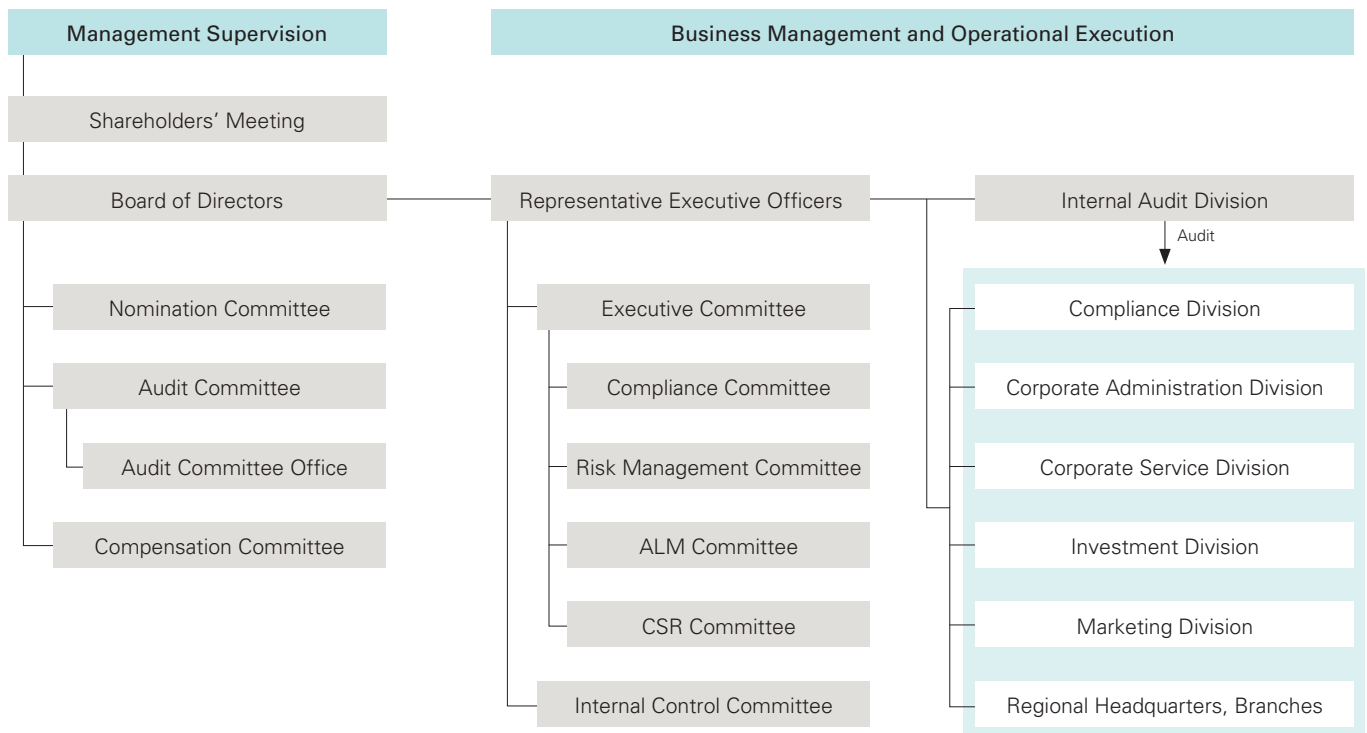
Management Supervision

Business Management and Operational Execution

Shareholders’ Meeting

Board of Directors

Nomination Committee

Audit Committee

Audit Committee Office

Compensation Committee

Representative Executive Officers

Executive Committee

Compliance Committee

Risk Management Committee

ALM Committee

CSR Committee

Internal Control Committee

Internal Audit Division

Audit

Compliance Division

Corporate Administration Division

Corporate Service Division

Investment Division

Marketing Division

Regional Headquarters, Branches